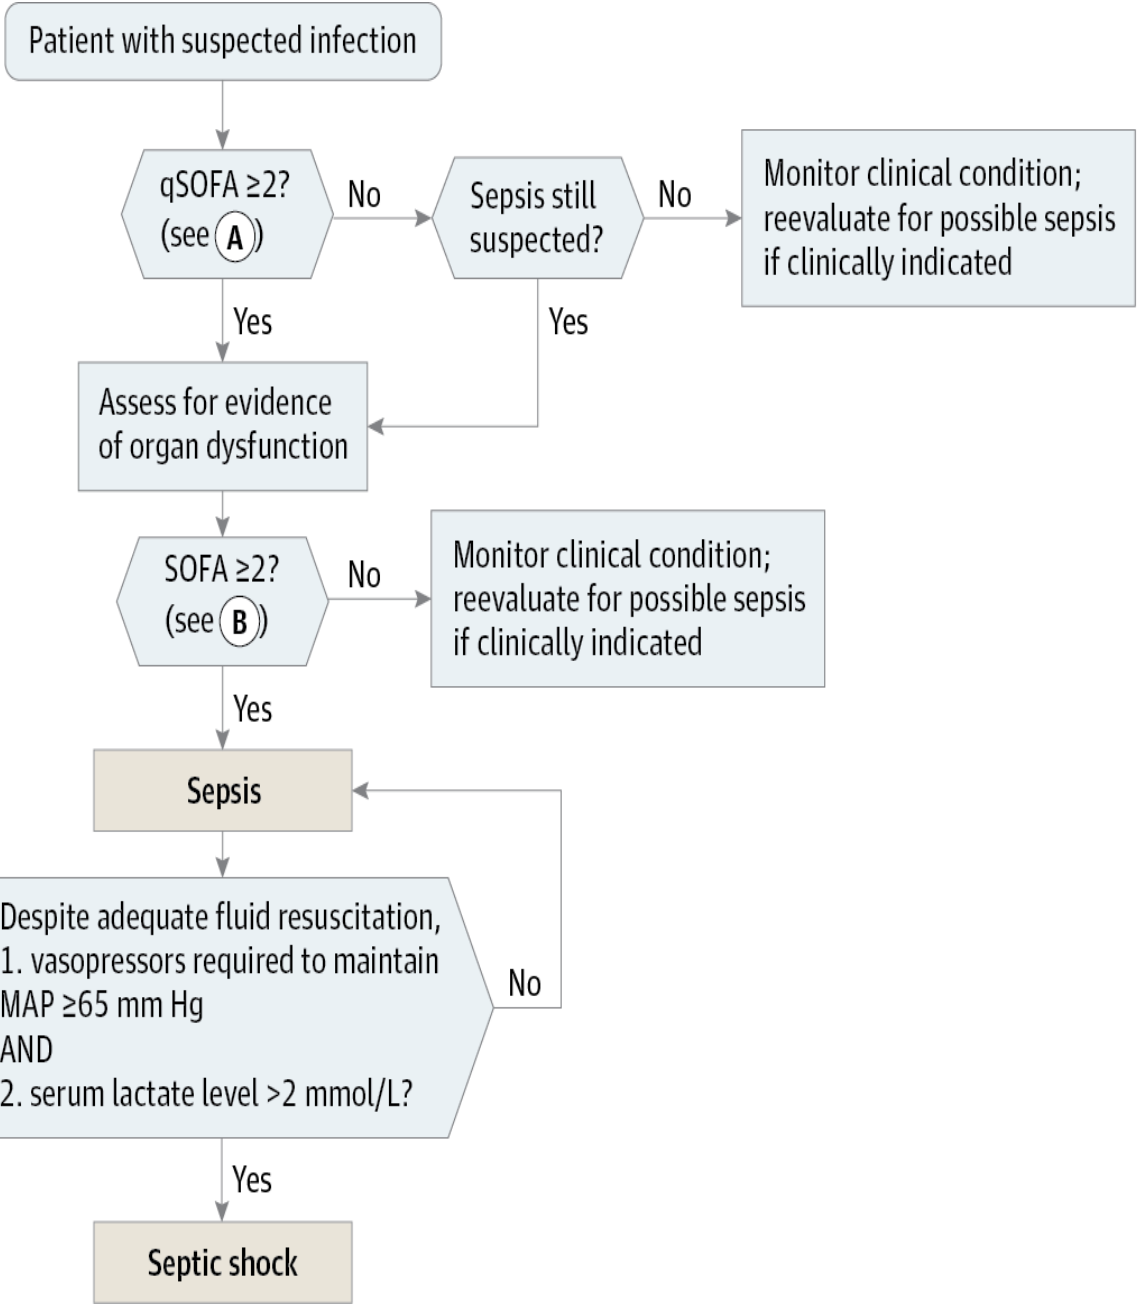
Patient with suspected infection

qSOFA $\geq$2? (see A)

No

Sepsis still suspected?

No

Monitor clinical condition; reevaluate for possible sepsis if clinically indicated

Yes

Yes

Assess for evidence of organ dysfunction

SOFA $\geq$2? (see B)

No

Monitor clinical condition; reevaluate for possible sepsis if clinically indicated

Yes

Sepsis

Despite adequate fluid resuscitation,
1. vasopressors required to maintain MAP $\geq$65 mm Hg
AND
2. serum lactate level >2 mmol/L?

No

Yes

Septic shock